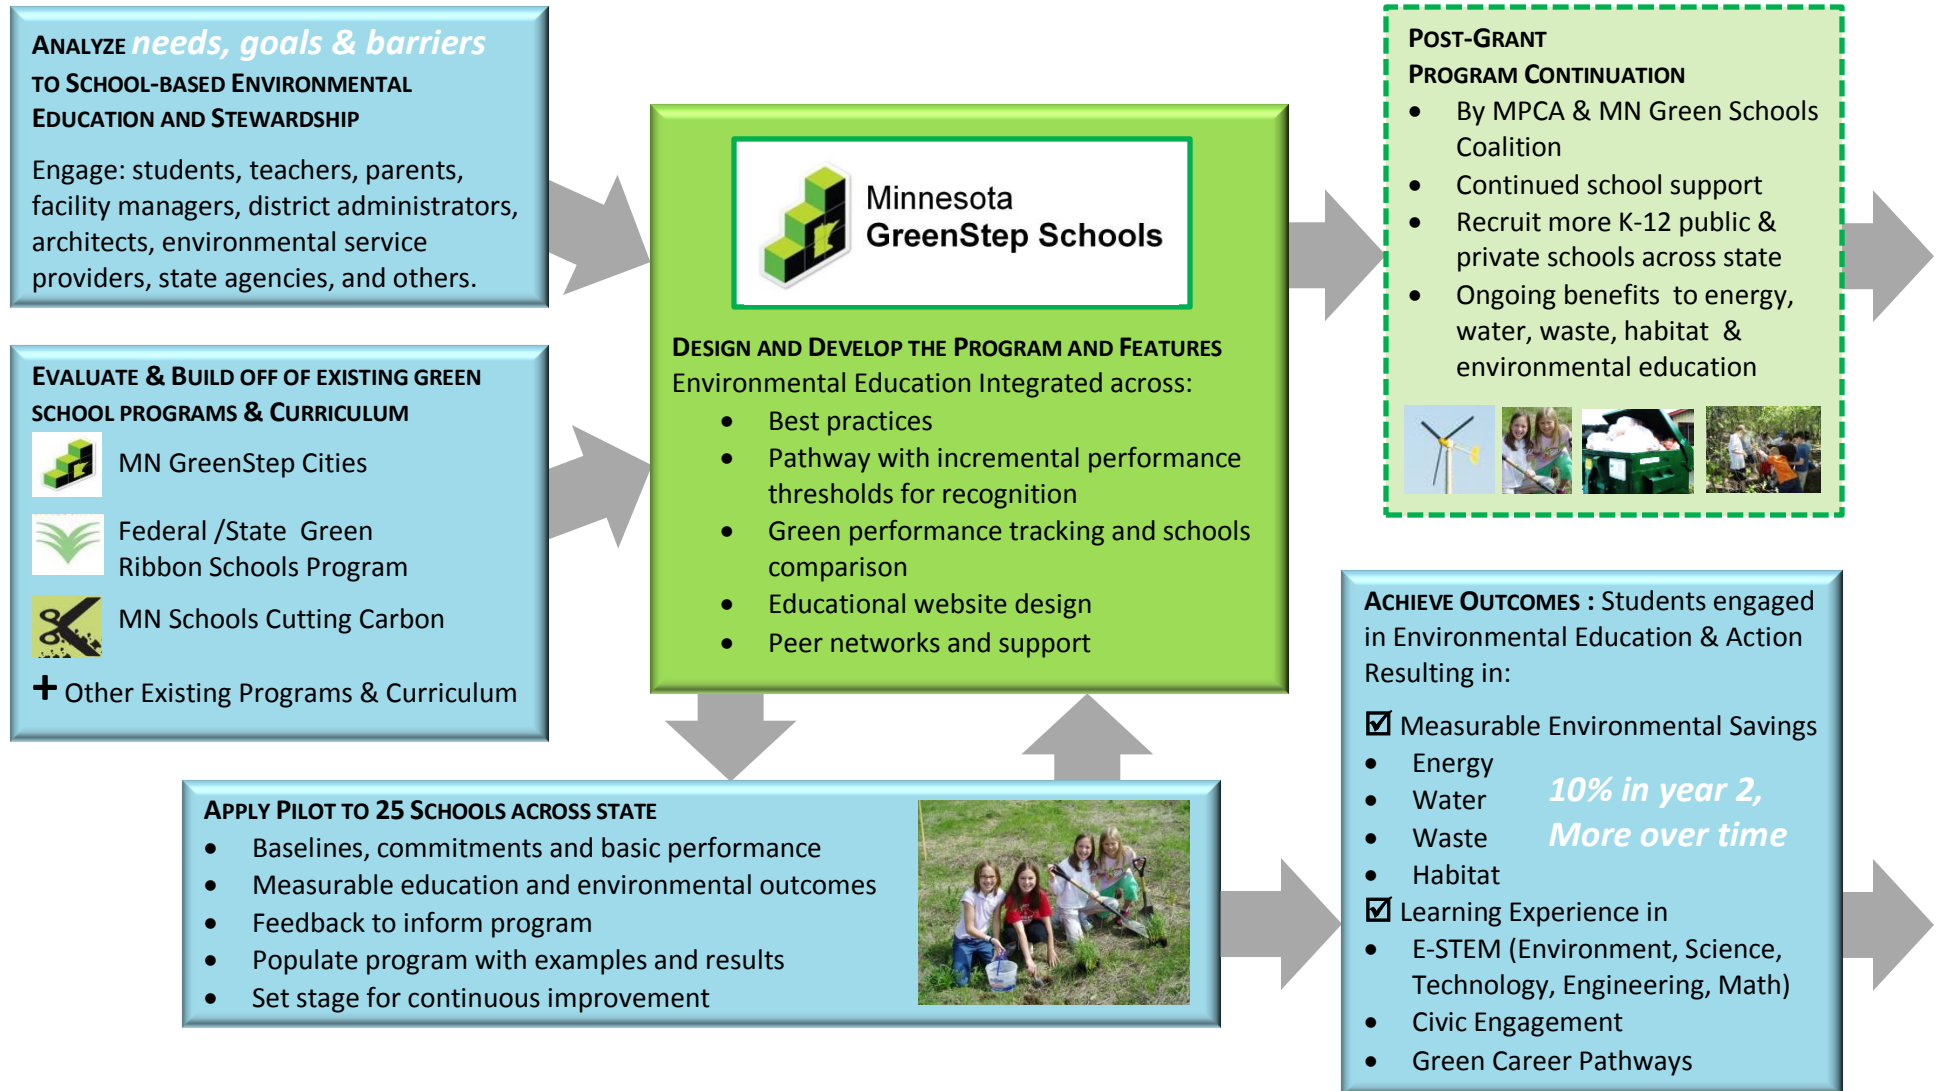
ANALYZE needs, goals & barriers TO SCHOOL-BASED ENVIRONMENTAL EDUCATION AND STEWARDSHIP

Engage: students, teachers, parents, facility managers, district administrators, architects, environmental service providers, state agencies, and others.

EVALUATE & BUILD OFF OF EXISTING GREEN SCHOOL PROGRAMS & CURRICULUM

MN GreenStep Cities

Federal /State Green Ribbon Schools Program

MN Schools Cutting Carbon

+ Other Existing Programs & Curriculum

Minnesota GreenStep Schools

DESIGN AND DEVELOP THE PROGRAM AND FEATURES
Environmental Education Integrated across:
- Best practices
- Pathway with incremental performance thresholds for recognition
- Green performance tracking and schools comparison
- Educational website design
- Peer networks and support

POST-GRANT PROGRAM CONTINUATION
- By MPCA & MN Green Schools Coalition
- Continued school support
- Recruit more K-12 public & private schools across state
- Ongoing benefits to energy, water, waste, habitat & environmental education

APPLY PILOT TO 25 SCHOOLS ACROSS STATE
- Baselines, commitments and basic performance
- Measurable education and environmental outcomes
- Feedback to inform program
- Populate program with examples and results
- Set stage for continuous improvement

ACHIEVE OUTCOMES : Students engaged in Environmental Education & Action Resulting in:

☑ Measurable Environmental Savings
- Energy
- Water
- Waste
- Habitat

10% in year 2, More over time

☑ Learning Experience in
- E-STEM (Environment, Science, Technology, Engineering, Math)
- Civic Engagement
- Green Career Pathways